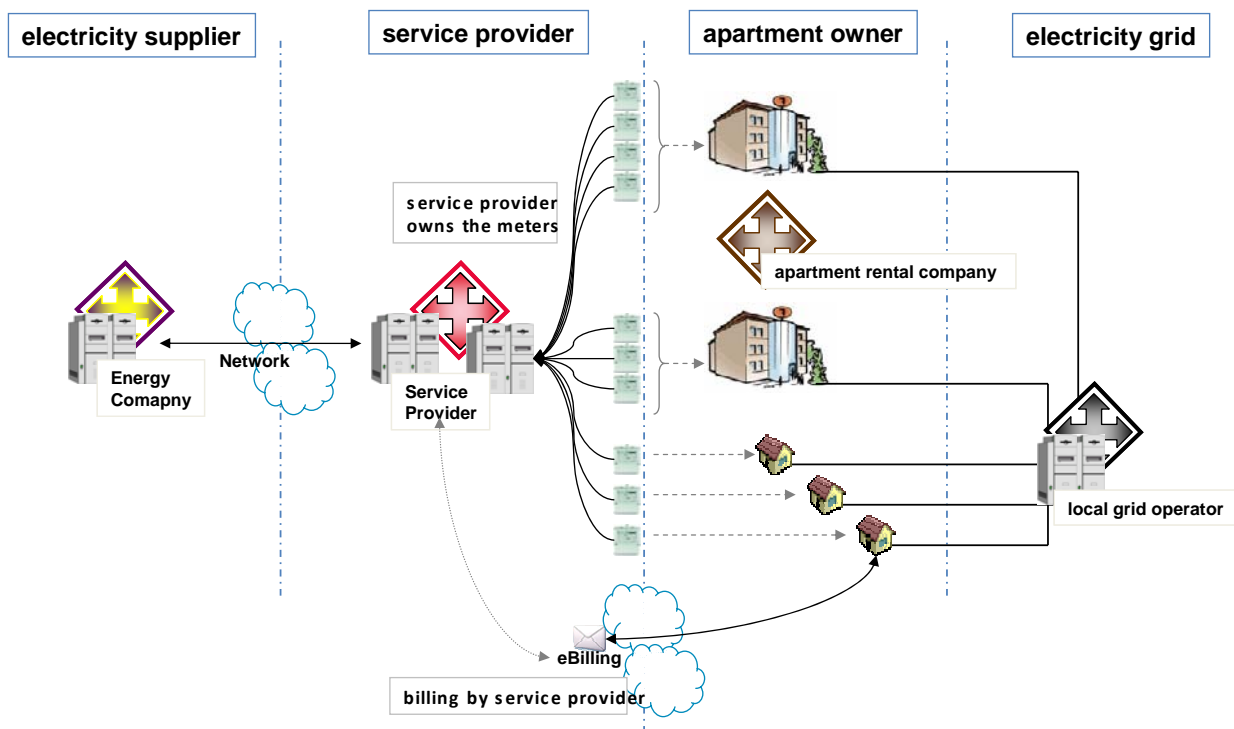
electricity supplier

service provider

apartment owner

electricity grid

service provider owns the meters

apartment rental company

Network

Energy Comapny

Service Provider

local grid operator

eBilling

billing by service provider